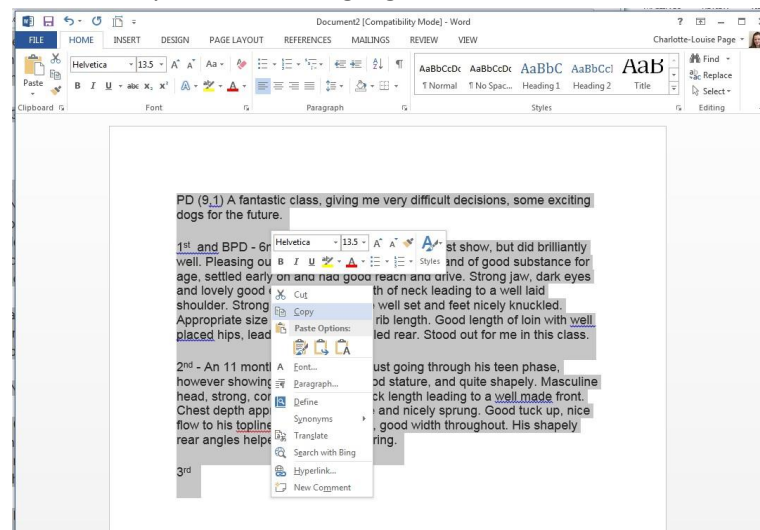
Document2 [Compatibility Mode] - Word

? – □

FILE HOME INSERT DESIGN PAGE LAYOUT REFERENCES MAILINGS REVIEW VIEW Charlotte-Louise Page

Paste Helvetica 13.5 A A Aa B I U abc $x_2$ $x^2$ A

AaBbCcDc AaBbCcDc AaBbC AaBbCcl AaB
¶ Normal ¶ No Spac... Heading 1 Heading 2 Title

Find Replace Select

Clipboard Font Paragraph Styles Editing

PD (9,1) A fantastic class, giving me very difficult decisions, some exciting dogs for the future.

1st and BPD - 6n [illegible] st show, but did brilliantly well. Pleasing ou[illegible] and of good substance for age, settled early on and had good reach and drive. Strong jaw, dark eyes and lovely good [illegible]th of neck leading to a well laid shoulder. Strong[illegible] well set and feet nicely knuckled. Appropriate size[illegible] rib length. Good length of loin with well placed hips, lead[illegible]led rear. Stood out for me in this class.

2nd - An 11 mont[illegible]ust going through his teen phase, however showing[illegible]od stature, and quite shapely. Masculine head, strong, co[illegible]ck length leading to a well made front. Chest depth app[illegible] and nicely sprung. Good tuck up, nice flow to his topline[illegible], good width throughout. His shapely rear angles helpe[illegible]ring.

3rd

Helvetica 13.5 A A
B I U A Styles

Cut
Copy
Paste Options:
A Font...
Paragraph...
Define
Synonyms
Translate
Search with Bing
Hyperlink...
New Comment